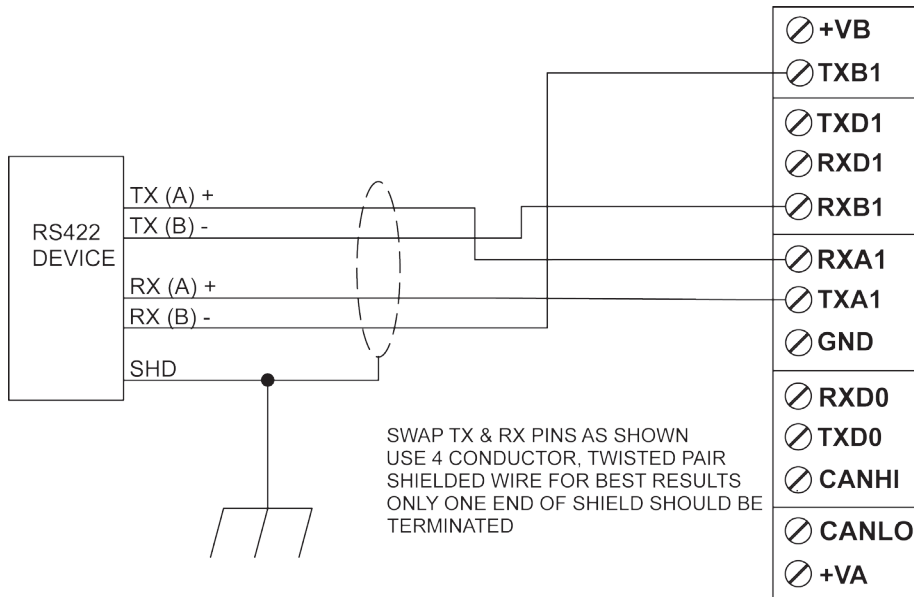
RS422
DEVICE

TX (A) +
TX (B) -
RX (A) +
RX (B) -
SHD

+VB
TXB1
TXD1
RXD1
RXB1
RXA1
TXA1
GND
RXD0
TXD0
CANHI
CANLO
+VA

SWAP TX & RX PINS AS SHOWN
USE 4 CONDUCTOR, TWISTED PAIR SHIELDED WIRE FOR BEST RESULTS
ONLY ONE END OF SHIELD SHOULD BE TERMINATED